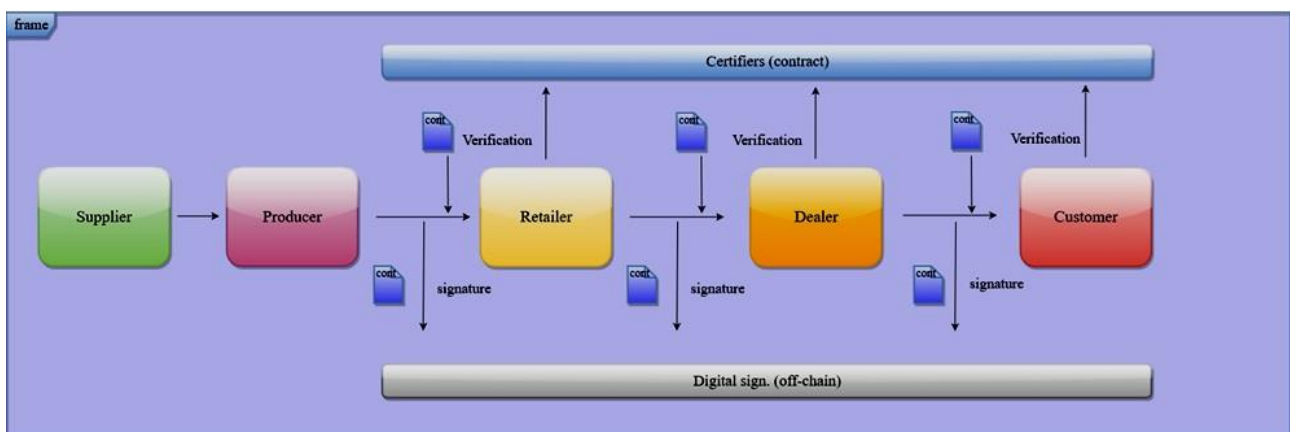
frame

Certifiers (contract)

cont Verification cont Verification cont Verification

Supplier Producer Retailer Dealer Customer

cont signature cont signature cont signature

Digital sign. (off-chain)